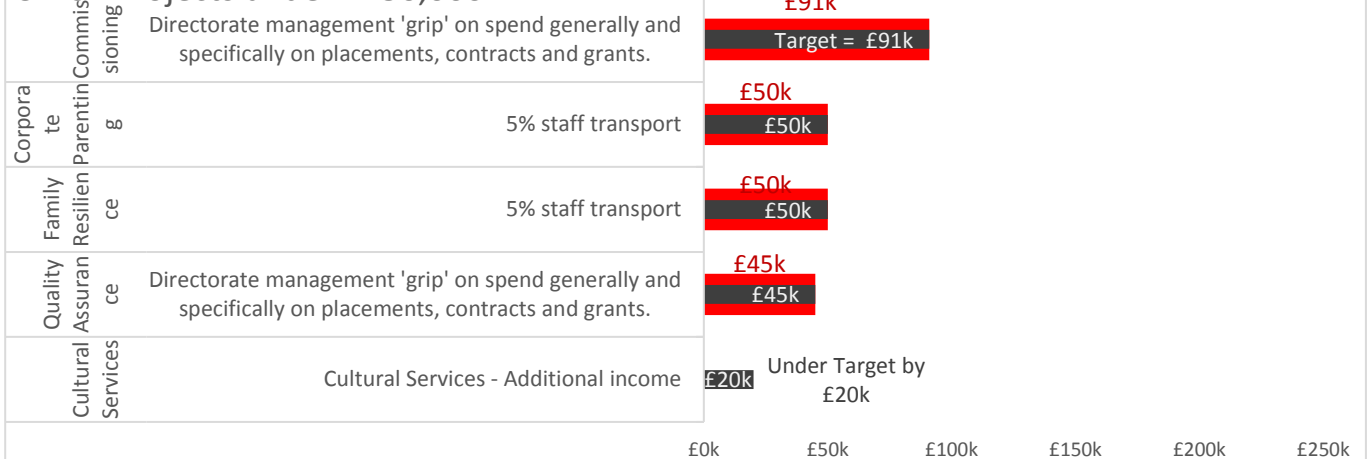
Commissioning | Directorate management 'grip' on spend generally and specifically on placements, contracts and grants. | £91k | Target = £91k

Corporate Parenting | 5% staff transport | £50k | £50k

Family Resilience | 5% staff transport | £50k | £50k

Quality Assurance | Directorate management 'grip' on spend generally and specifically on placements, contracts and grants. | £45k | £45k

Cultural Services | Cultural Services - Additional income | £20k | Under Target by £20k

£0k £50k £100k £150k £200k £250k